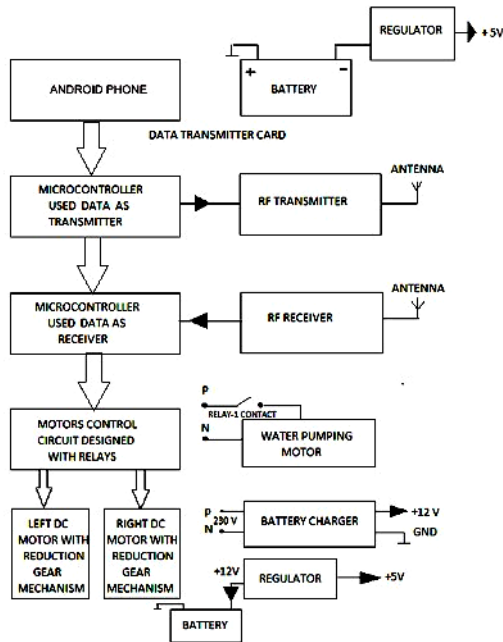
REGULATOR
+5V
+
-
BATTERY
ANDROID PHONE
DATA TRANSMITTER CARD
MICROCONTROLLER USED DATA AS TRANSMITTER
RF TRANSMITTER
ANTENNA
MICROCONTROLLER USED DATA AS RECEIVER
RF RECEIVER
ANTENNA
P
RELAY-1 CONTACT
N
MOTORS CONTROL CIRCUIT DESIGNED WITH RELAYS
WATER PUMPING MOTOR
LEFT DC MOTOR WITH REDUCTION GEAR MECHANISM
RIGHT DC MOTOR WITH REDUCTION GEAR MECHANISM
P
230 V
N
BATTERY CHARGER
+12 V
GND
+12V
REGULATOR
+5V
BATTERY